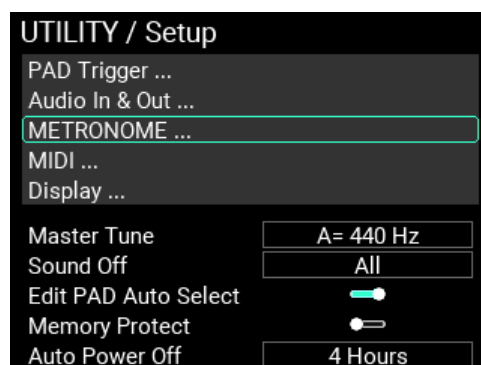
UTILITY / Setup

PAD Trigger ...
Audio In & Out ...
METRONOME ...
MIDI ...
Display ...

| | |
|---|---|
| Master Tune | A= 440 Hz |
| Sound Off | All |
| Edit PAD Auto Select | |
| Memory Protect | |
| Auto Power Off | 4 Hours |